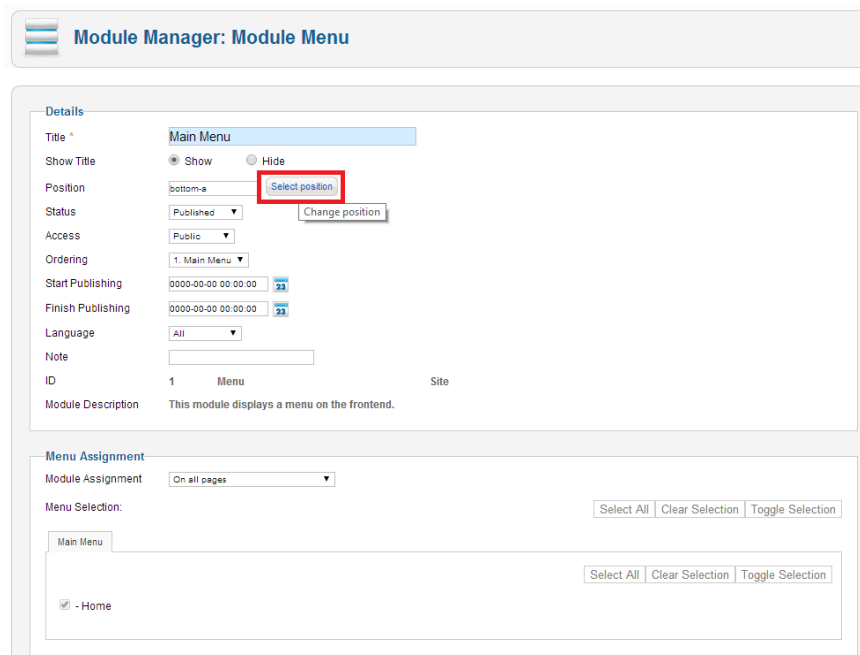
Module Manager: Module Menu

Details

Title *
Main Menu

Show Title
Show
Hide

Position
bottom-a
Select position
Change position

Status
Published

Access
Public

Ordering
1. Main Menu

Start Publishing
0000-00-00 00:00:00
23

Finish Publishing
0000-00-00 00:00:00
23

Language
All

Note

ID
1
Menu
Site

Module Description
This module displays a menu on the frontend.

Menu Assignment

Module Assignment
On all pages

Menu Selection:
Select All
Clear Selection
Toggle Selection

Main Menu

Select All
Clear Selection
Toggle Selection

- Home